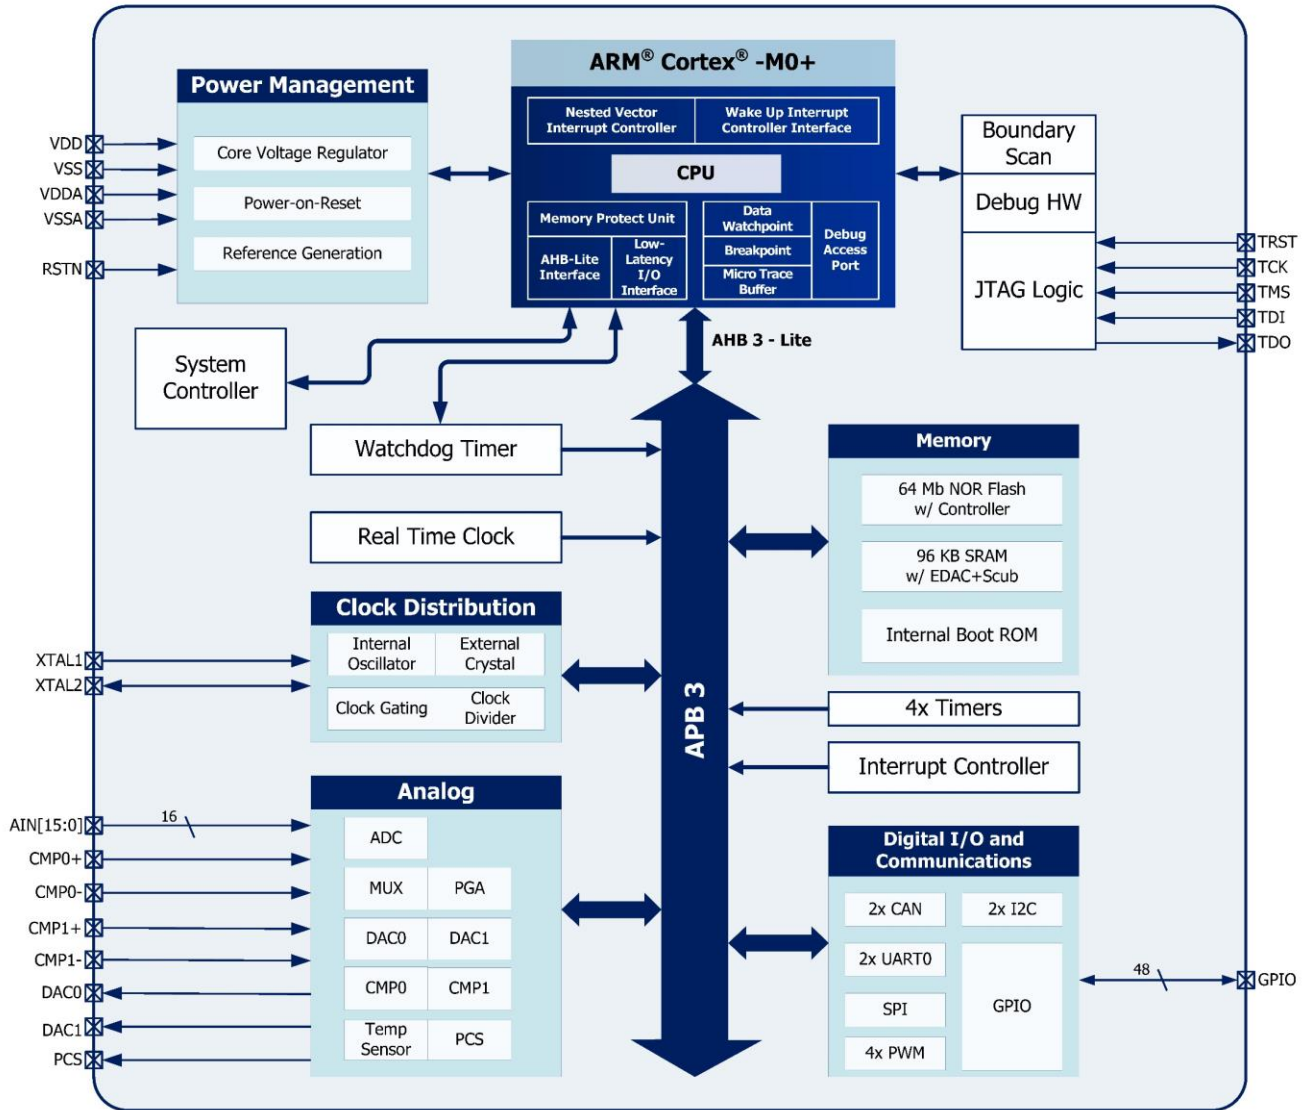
ARM® Cortex® -M0+

Nested Vector Interrupt Controller
Wake Up Interrupt Controller Interface
CPU
Memory Protect Unit
AHB-Lite Interface
Low-Latency I/O Interface
Data Watchpoint
Breakpoint
Micro Trace Buffer
Debug Access Port

Power Management
Core Voltage Regulator
Power-on-Reset
Reference Generation

VDD
VSS
VDDA
VSSA
RSTN

Boundary Scan
Debug HW
JTAG Logic

TRST
TCK
TMS
TDI
TDO

AHB 3 - Lite

System Controller

Watchdog Timer

Real Time Clock

Clock Distribution
Internal Oscillator
External Crystal
Clock Gating
Clock Divider

XTAL1
XTAL2

Analog
ADC
MUX
PGA
DAC0
DAC1
CMP0
CMP1
Temp Sensor
PCS

AIN[15:0]
16
CMP0+
CMP0-
CMP1+
CMP1-
DAC0
DAC1
PCS

APB 3

Memory
64 Mb NOR Flash w/ Controller
96 KB SRAM w/ EDAC+Scub
Internal Boot ROM

4x Timers

Interrupt Controller

Digital I/O and Communications
2x CAN
2x I2C
2x UART0
SPI
GPIO
4x PWM

48
GPIO